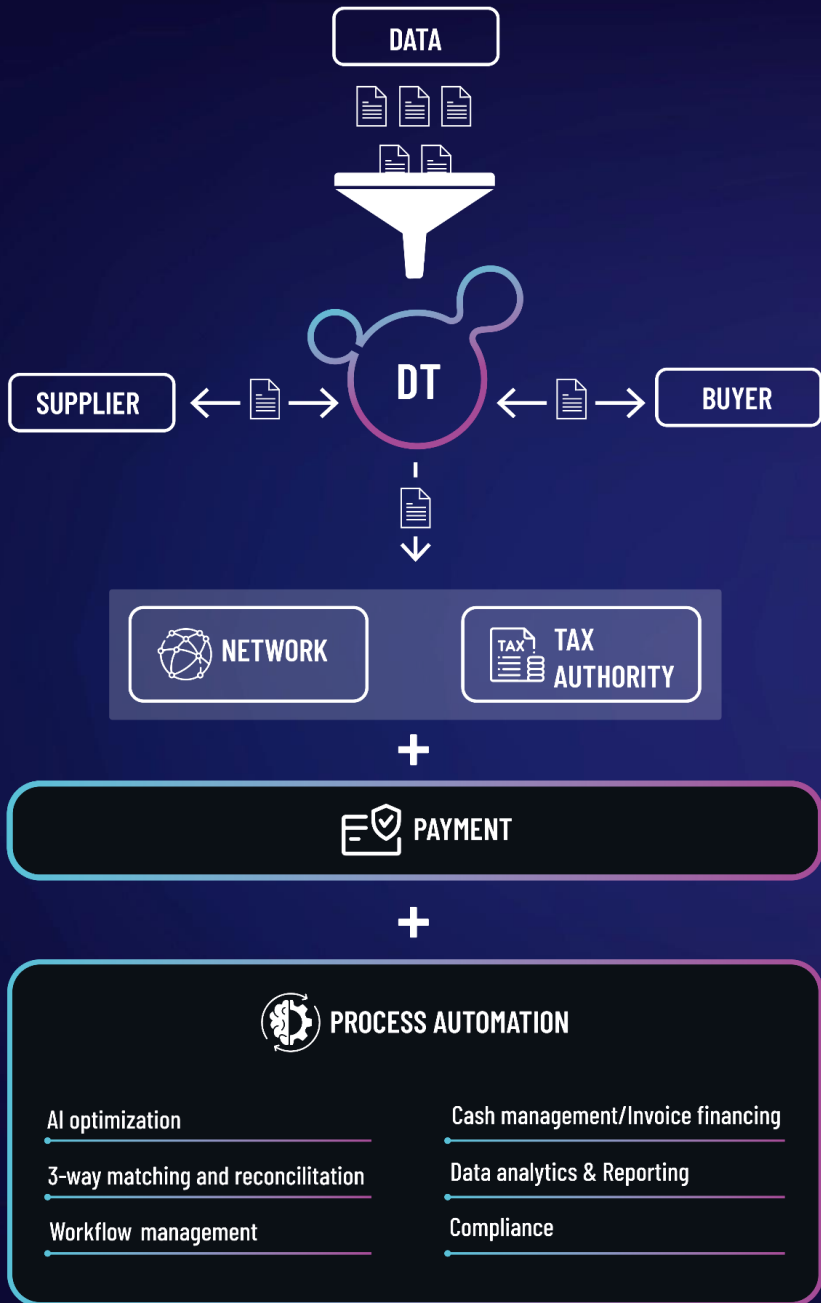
DATA

SUPPLIER

DT

BUYER

NETWORK

TAX

TAX AUTHORITY

+

PAYMENT

+

PROCESS AUTOMATION

AI optimization

3-way matching and reconcilitation

Workflow management

Cash management/Invoice financing

Data analytics & Reporting

Compliance